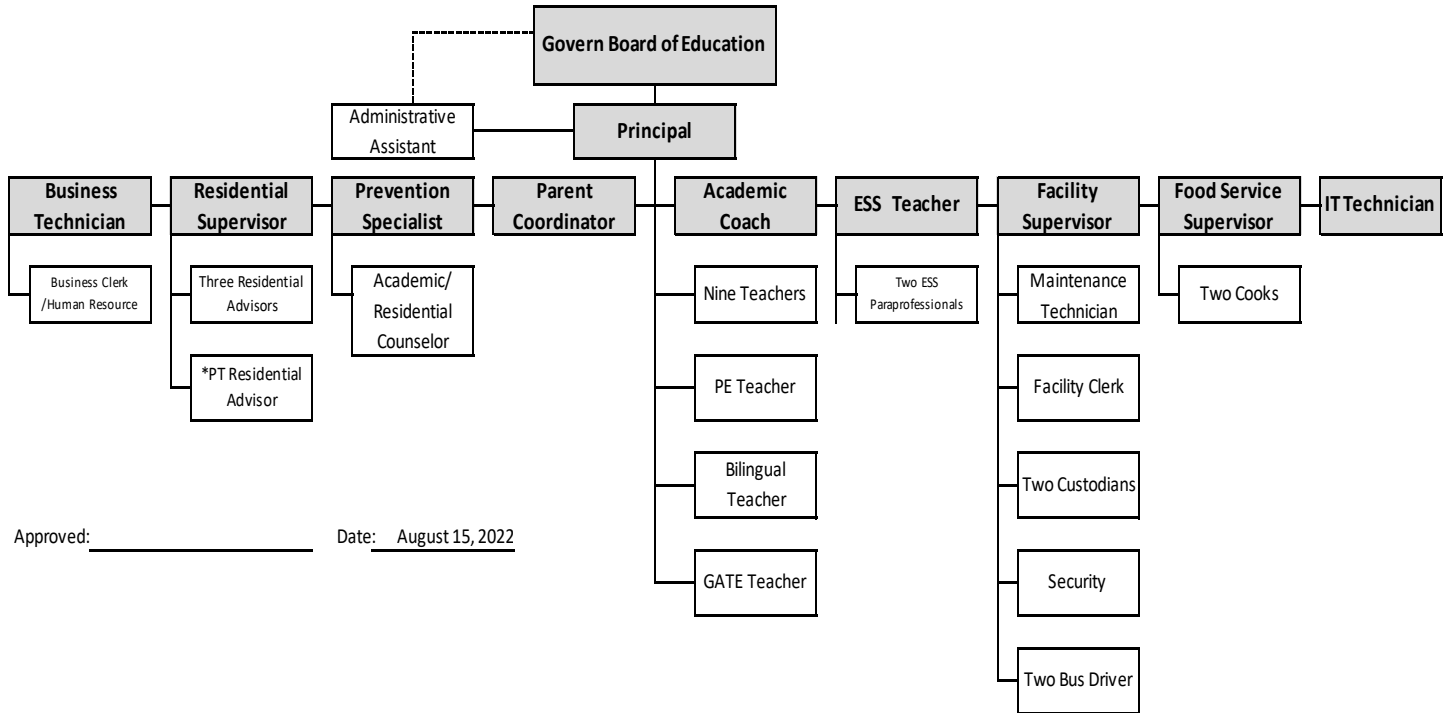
Govern Board of Education

Administrative Assistant

Principal

Business Technician

Business Clerk /Human Resource

Residential Supervisor

Three Residential Advisors

*PT Residential Advisor

Prevention Specialist

Academic/ Residential Counselor

Parent Coordinator

Academic Coach

Nine Teachers

PE Teacher

Bilingual Teacher

GATE Teacher

ESS Teacher

Two ESS Paraprofessionals

Facility Supervisor

Maintenance Technician

Facility Clerk

Two Custodians

Security

Two Bus Driver

Food Service Supervisor

Two Cooks

IT Technician

Approved:

Date: August 15, 2022